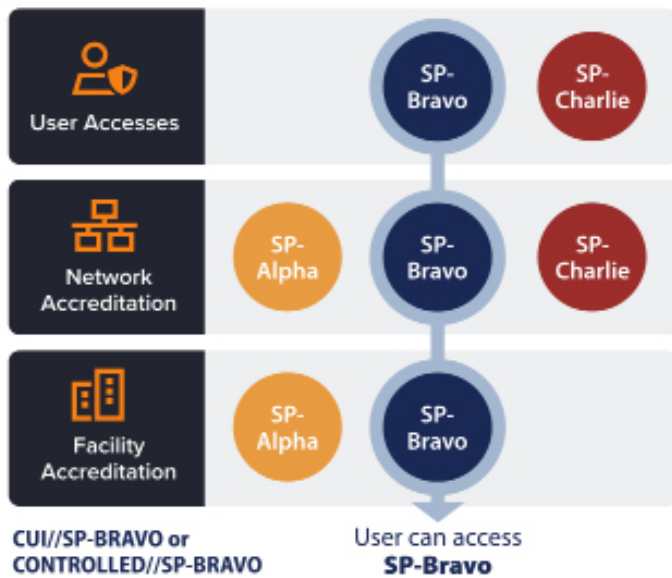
User Accesses

SP-Bravo

SP-Charlie

Network Accreditation

SP-Alpha

SP-Bravo

SP-Charlie

Facility Accreditation

SP-Alpha

SP-Bravo

CUI//SP-BRAVO or CONTROLLED//SP-BRAVO

User can access **SP-Bravo**